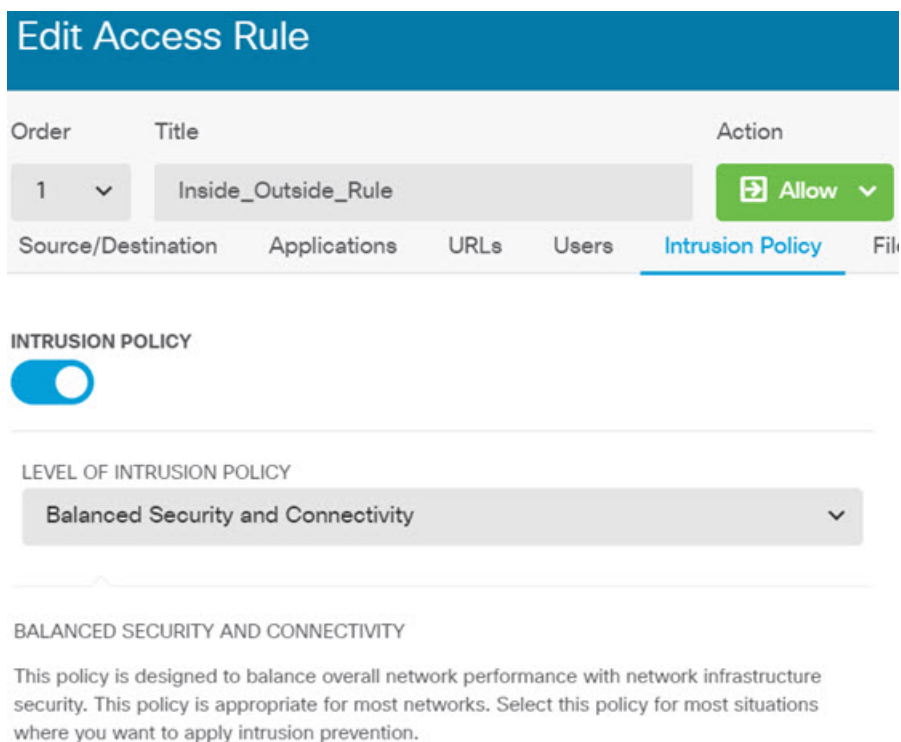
Edit Access Rule

Order

Title

Action

1

Inside_Outside_Rule

Allow

Source/Destination

Applications

URLs

Users

Intrusion Policy

Fil

INTRUSION POLICY

LEVEL OF INTRUSION POLICY

Balanced Security and Connectivity

BALANCED SECURITY AND CONNECTIVITY

This policy is designed to balance overall network performance with network infrastructure security. This policy is appropriate for most networks. Select this policy for most situations where you want to apply intrusion prevention.